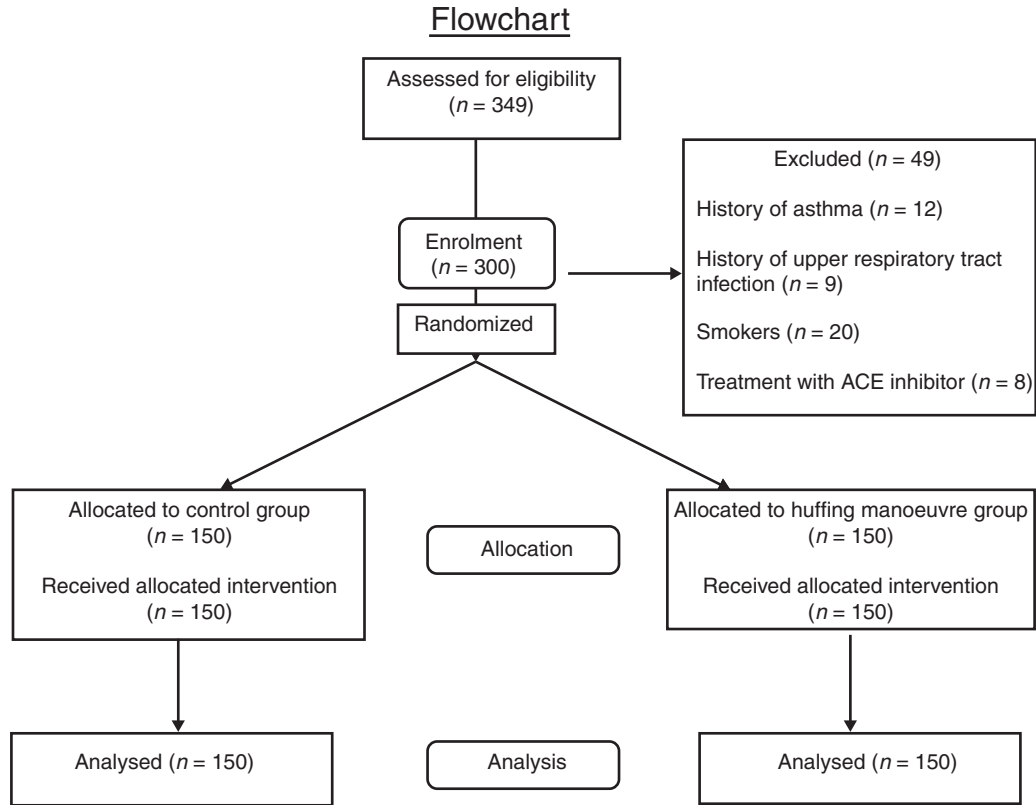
Flowchart

Assessed for eligibility
($n$ = 349)

Excluded ($n$ = 49)

History of asthma ($n$ = 12)

History of upper respiratory tract infection ($n$ = 9)

Smokers ($n$ = 20)

Treatment with ACE inhibitor ($n$ = 8)

Enrolment
($n$ = 300)

Randomized

Allocated to control group
($n$ = 150)

Received allocated intervention
($n$ = 150)

Allocation

Allocated to huffing manoeuvre group
($n$ = 150)

Received allocated intervention
($n$ = 150)

Analysed ($n$ = 150)

Analysis

Analysed ($n$ = 150)